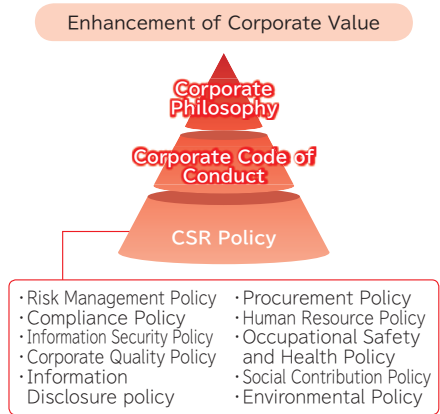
Enhancement of Corporate Value

Corporate Philosophy

Corporate Code of Conduct

CSR Policy

・Risk Management Policy
・Compliance Policy
・Information Security Policy
・Corporate Quality Policy
・Information Disclosure policy

・Procurement Policy
・Human Resource Policy
・Occupational Safety and Health Policy
・Social Contribution Policy
・Environmental Policy